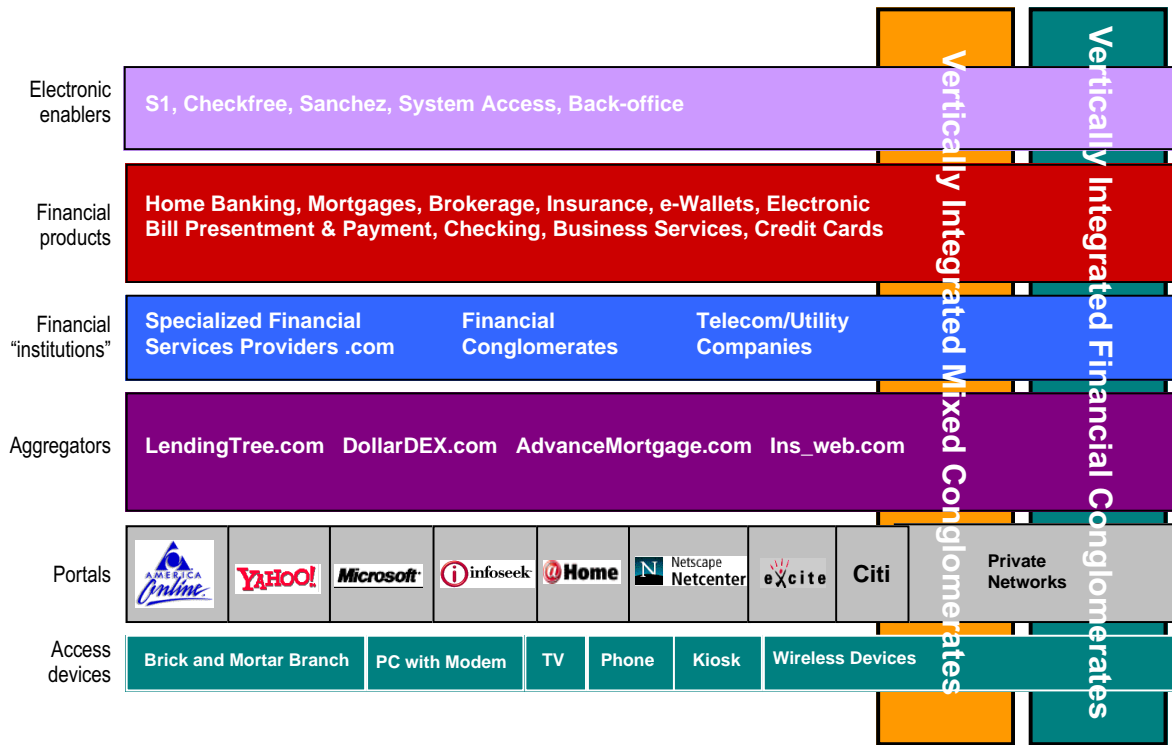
Electronic enablers
S1, Checkfree, Sanchez, System Access, Back-office

Financial products
Home Banking, Mortgages, Brokerage, Insurance, e-Wallets, Electronic Bill Presentment & Payment, Checking, Business Services, Credit Cards

Financial "institutions"
Specialized Financial Services Providers .com
Financial Conglomerates
Telecom/Utility Companies

Aggregators
LendingTree.com DollarDEX.com AdvanceMortgage.com Ins_web.com

Portals
AMERICA Online
YAHOO!
Microsoft
infoseek
@Home
Netscape Netcenter
excite
Citi
Private Networks

Access devices
Brick and Mortar Branch
PC with Modem
TV
Phone
Kiosk
Wireless Devices

Vertically Integrated Mixed Conglomerates

Vertically Integrated Financial Conglomerates